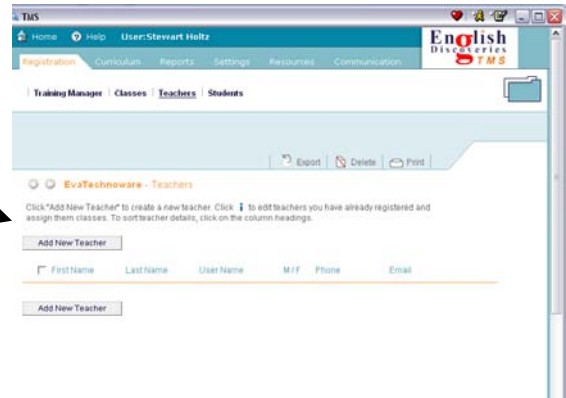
TMS

Home Help User:Stewart Holtz

English Discoveries TMS

Registration Curriculum Reports Settings Resources Communication

Training Manager | Classes | Teachers | Students

Export | Delete | Print

EvaTechnoware - Teachers

Click "Add New Teacher" to create a new teacher. Click i to edit teachers you have already registered and assign them classes. To sort teacher details, click on the column headings.

Add New Teacher

| First Name | Last Name | User Name | M/F | Phone | Email |
|---|---|---|---|---|---|

Add New Teacher